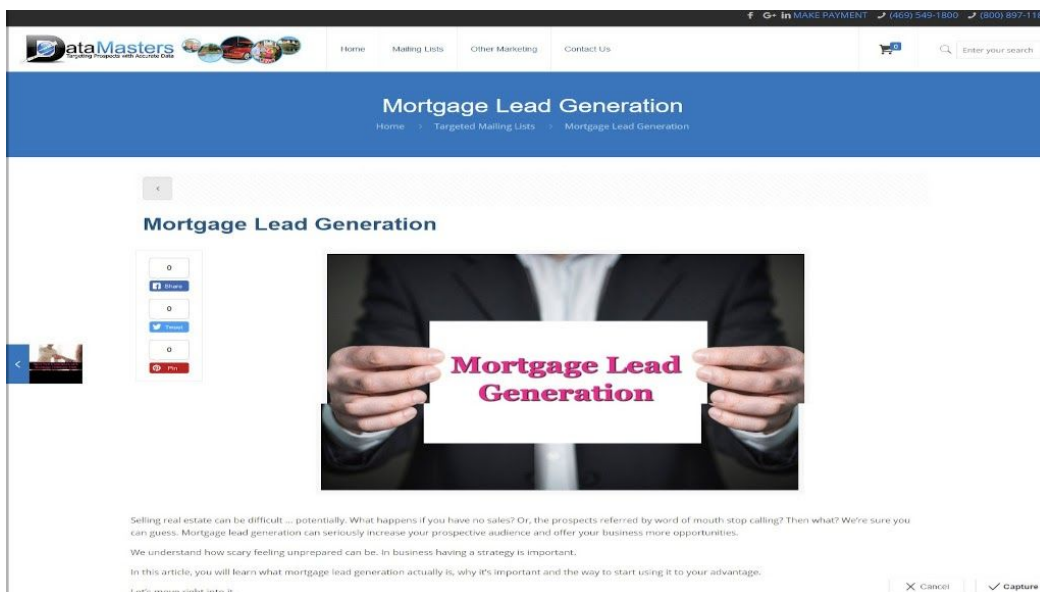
f G+ in MAKE PAYMENT (469) 549-1800 (800) 897-11

DataMasters Targeting Prospects with Accurate Data

Home Mailing Lists Other Marketing Contact Us

0

Enter your search

Mortgage Lead Generation

Home › Targeted Mailing Lists › Mortgage Lead Generation

‹

Mortgage Lead Generation

0
Share
0
Tweet
0
Pin

Mortgage Lead Generation

Selling real estate can be difficult ... potentially. What happens if you have no sales? Or, the prospects referred by word of mouth stop calling? Then what? We're sure you can guess. Mortgage lead generation can seriously increase your prospective audience and offer your business more opportunities.

We understand how scary feeling unprepared can be. In business having a strategy is important.

In this article, you will learn what mortgage lead generation actually is, why it's important and the way to start using it to your advantage.

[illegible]

Cancel Capture